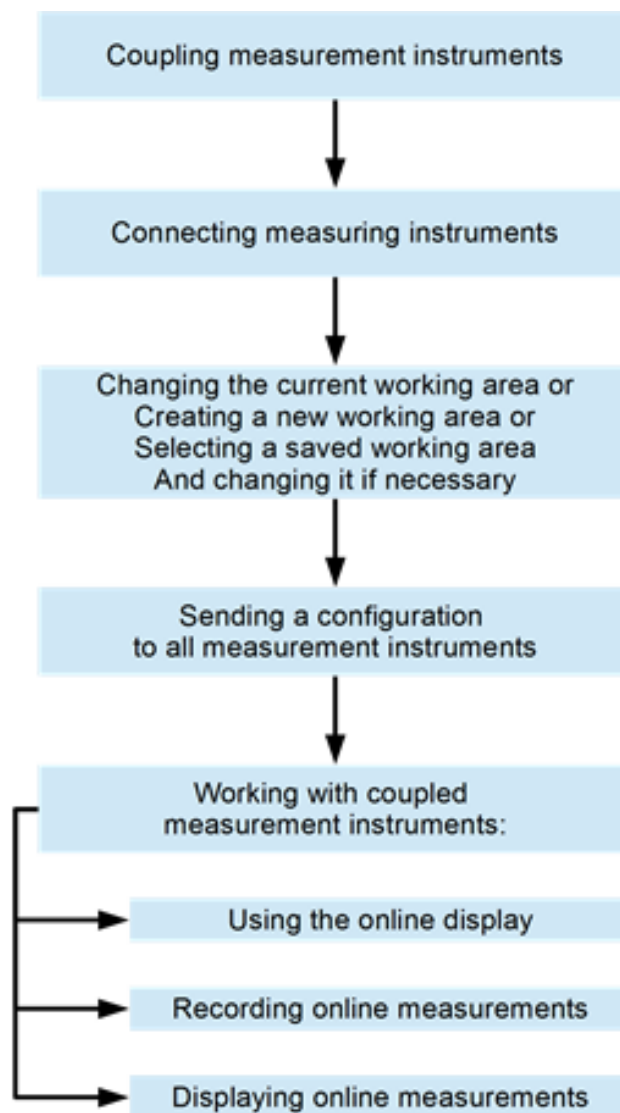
Coupling measurement instruments

Connecting measuring instruments

Changing the current working area or
Creating a new working area or
Selecting a saved working area
And changing it if necessary

Sending a configuration
to all measurement instruments

Working with coupled
measurement instruments:

Using the online display

Recording online measurements

Displaying online measurements